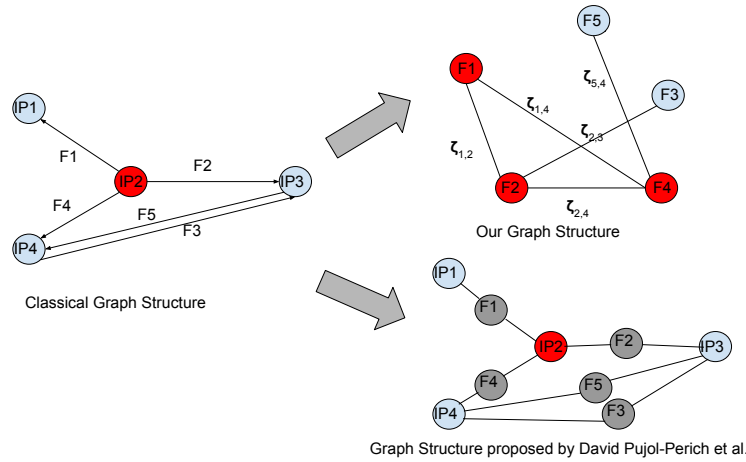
IP1

F1

IP2

F2

IP3

F4

F5

IP4

F3

Classical Graph Structure

F5

F1

$\zeta_{5,4}$

F3

$\zeta_{1,4}$

$\zeta_{2,3}$

$\zeta_{1,2}$

F2

F4

$\zeta_{2,4}$

Our Graph Structure

IP1

F1

IP2

F2

IP3

F4

F5

IP4

F3

Graph Structure proposed by David Pujol-Perich et al.